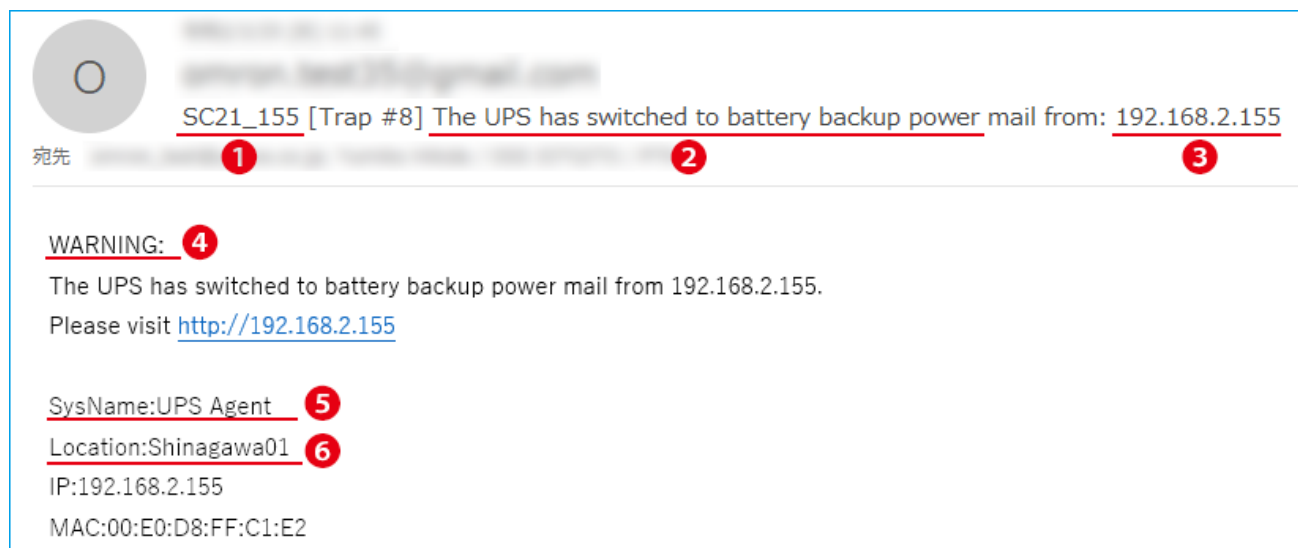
O

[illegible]

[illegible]

SC21_155 [Trap #8] The UPS has switched to battery backup power mail from: 192.168.2.155

宛先 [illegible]

1 2 3

WARNING: 4

The UPS has switched to battery backup power mail from 192.168.2.155.

Please visit http://192.168.2.155

SysName:UPS Agent 5

Location:Shinagawa01 6

IP:192.168.2.155

MAC:00:E0:D8:FF:C1:E2